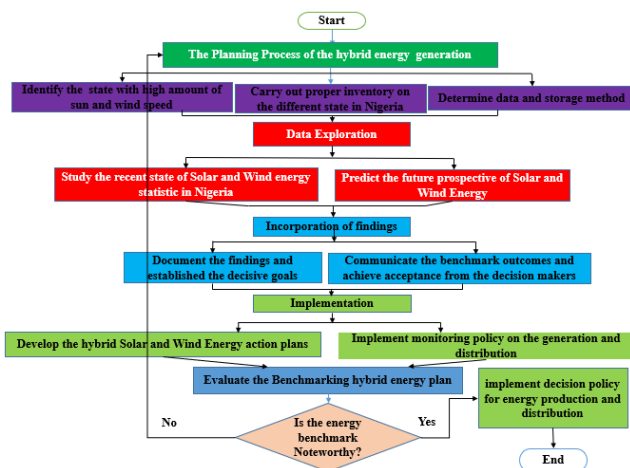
Start

The Planning Process of the hybrid energy generation

Identify the state with high amount of sun and wind speed

Carry out proper inventory on the different state in Nigeria

Determine data and storage method

Data Exploration

Study the recent state of Solar and Wind energy statistic in Nigeria

Predict the future prospective of Solar and Wind Energy

Incorporation of findings

Document the findings and established the decisive goals

Communicate the benchmark outcomes and achieve acceptance from the decision makers

Implementation

Develop the hybrid Solar and Wind Energy action plans

Implement monitoring policy on the generation and distribution

Evaluate the Benchmarking hybrid energy plan

implement decision policy for energy production and distribution

No

Is the energy benchmark Noteworthy?

Yes

End